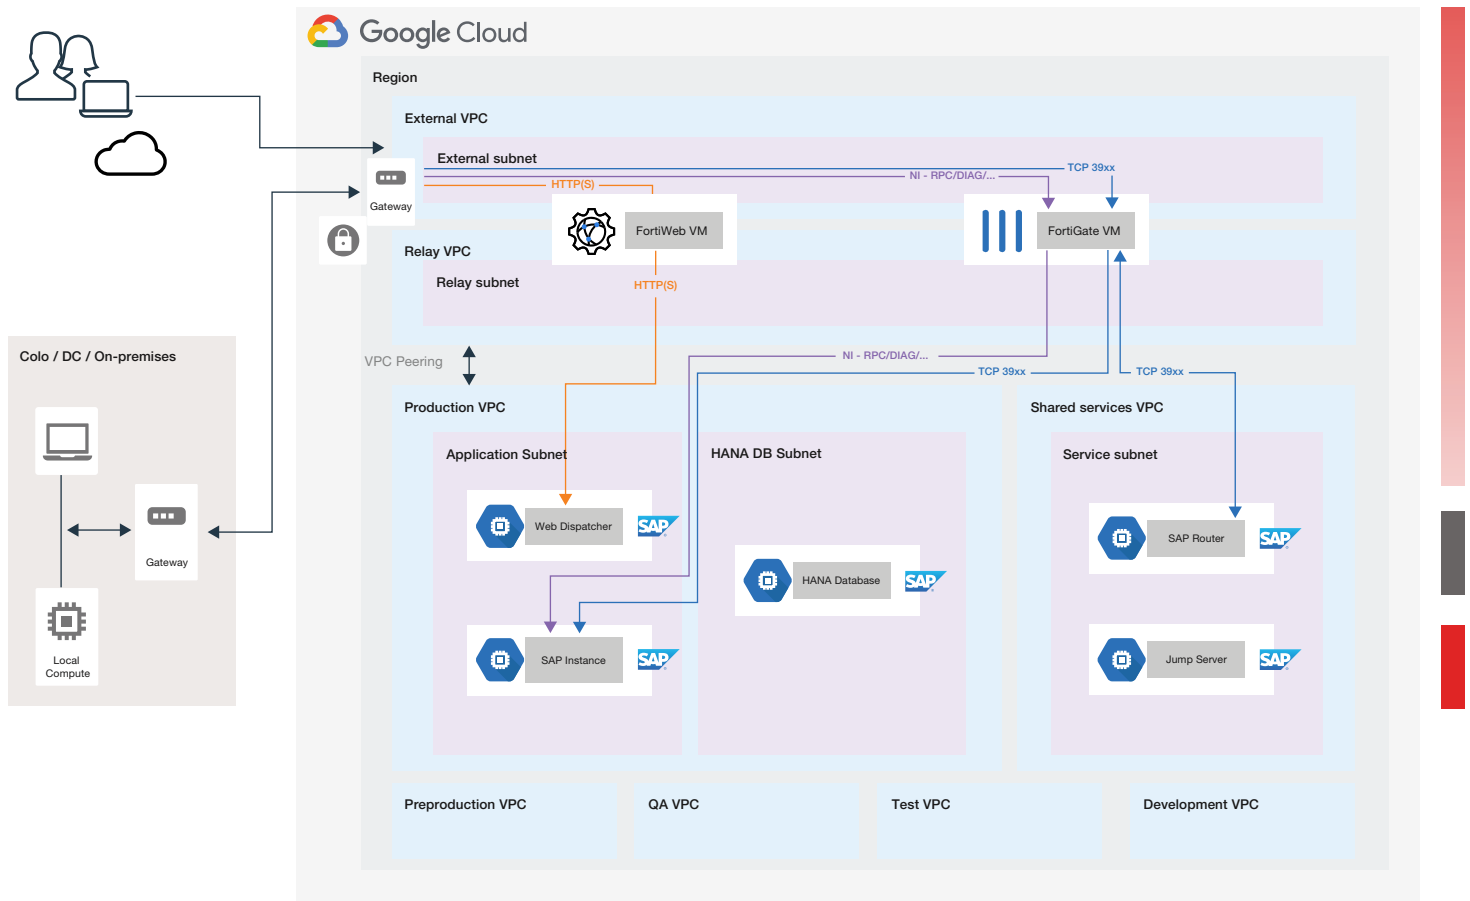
Google Cloud

Region

External VPC

External subnet

TCP 39xx

NI - RPC/DIAG/...

HTTP(S)

Gateway

FortiWeb VM

FortiGate VM

Relay VPC

Relay subnet

HTTP(S)

Colo / DC / On-premises

VPC Peering

NI - RPC/DIAG/...

TCP 39xx

TCP 39xx

Production VPC

Shared services VPC

Application Subnet

HANA DB Subnet

Service subnet

Web Dispatcher

SAP

SAP Router

SAP

Gateway

HANA Database

SAP

SAP Instance

SAP

Jump Server

SAP

Local Compute

Preproduction VPC

QA VPC

Test VPC

Development VPC